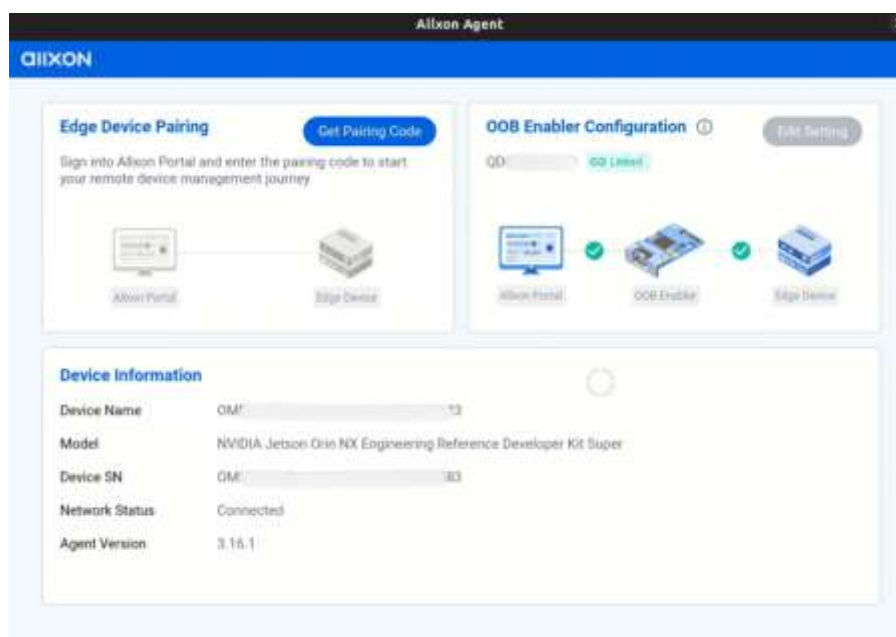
Allxon Agent

allxon

Edge Device Pairing

Get Pairing Code

Sign into Allxon Portal and enter the pairing code to start your remote device management journey

Allxon Portal

Edge Device

OOB Enabler Configuration ⓘ

Edit Setting

QD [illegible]

OB Linked

Allxon Portal

OOB Enabler

Edge Device

Device Information

| | |
|---|---|
| Device Name | OM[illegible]13 |
| Model | NVIDIA Jetson Orin NX Engineering Reference Developer Kit Super |
| Device SN | OM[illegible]83 |
| Network Status | Connected |
| Agent Version | 3.16.1 |